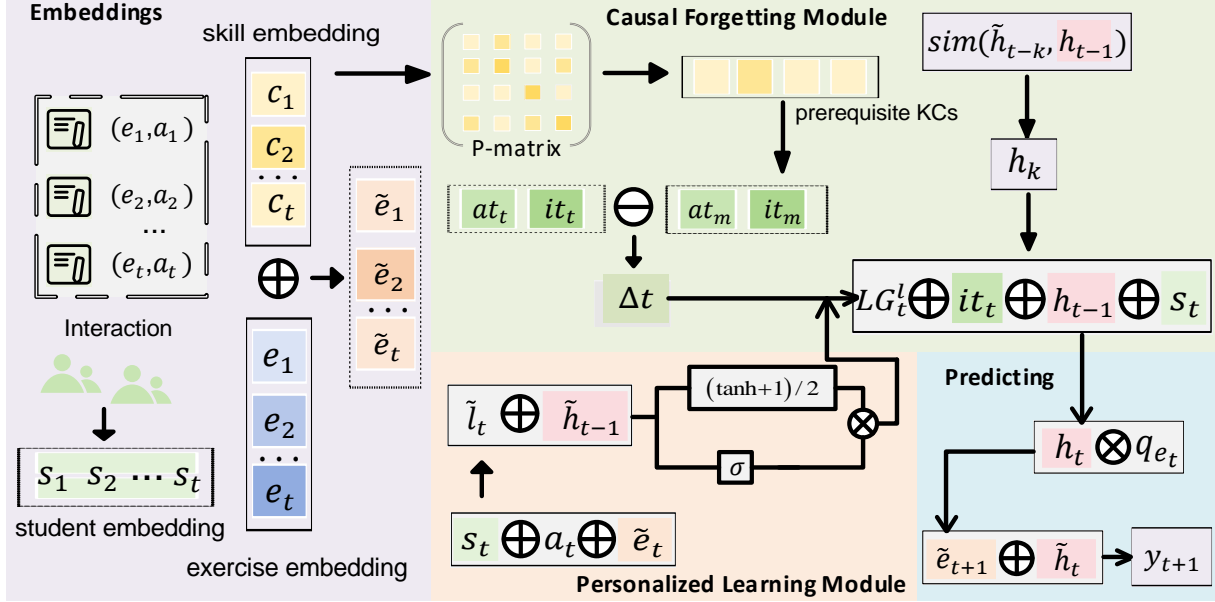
Embeddings

skill embedding

$c_1$
$c_2$
$c_t$

$(e_1,a_1)$
$(e_2,a_2)$
...
$(e_t,a_t)$

Interaction

$\tilde{e}_1$
$\tilde{e}_2$
$\tilde{e}_t$

$\oplus$

$e_1$
$e_2$
$e_t$

$s_1 \; s_2 \cdots s_t$

student embedding

exercise embedding

Causal Forgetting Module

P-matrix

prerequisite KCs

$at_t$ $it_t$ $\ominus$ $at_m$ $it_m$

$\Delta t$

$sim(\tilde{h}_{t-k}, h_{t-1})$

$h_k$

$LG_t^l \oplus it_t \oplus h_{t-1} \oplus s_t$

$\tilde{l}_t \oplus \tilde{h}_{t-1}$

$(\tanh+1)/2$

$\sigma$

$\otimes$

$s_t \oplus a_t \oplus \tilde{e}_t$

Personalized Learning Module

Predicting

$h_t \otimes q_{e_t}$

$\tilde{e}_{t+1} \oplus \tilde{h}_t$

$y_{t+1}$